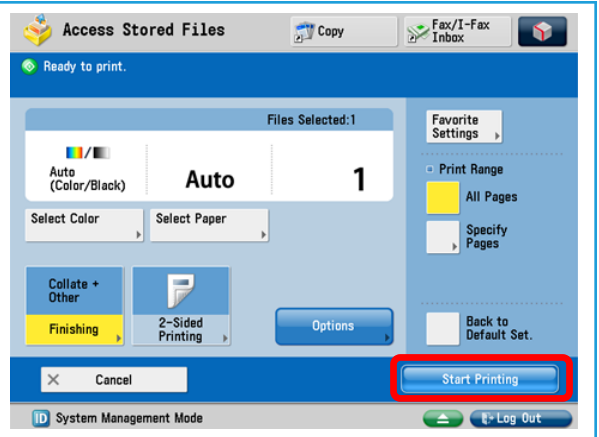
Access Stored Files

Copy

Fax/I-Fax Inbox

Ready to print.

Files Selected:1

Auto (Color/Black)

Auto

1

Select Color

Select Paper

Collate + Other

Finishing

2-Sided Printing

Options

Favorite Settings

Print Range

All Pages

Specify Pages

Back to Default Set.

Cancel

Start Printing

ID System Management Mode

Log Out